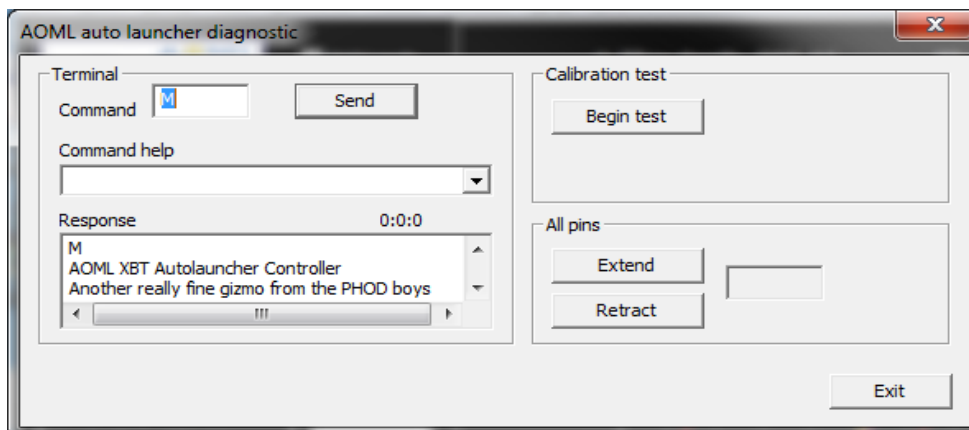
AOML auto launcher diagnostic

Terminal

Command M

Send

Command help

Response 0:0:0

M
AOML XBT Autolauncher Controller
Another really fine gizmo from the PHOD boys

Calibration test

Begin test

All pins

Extend

Retract

Exit